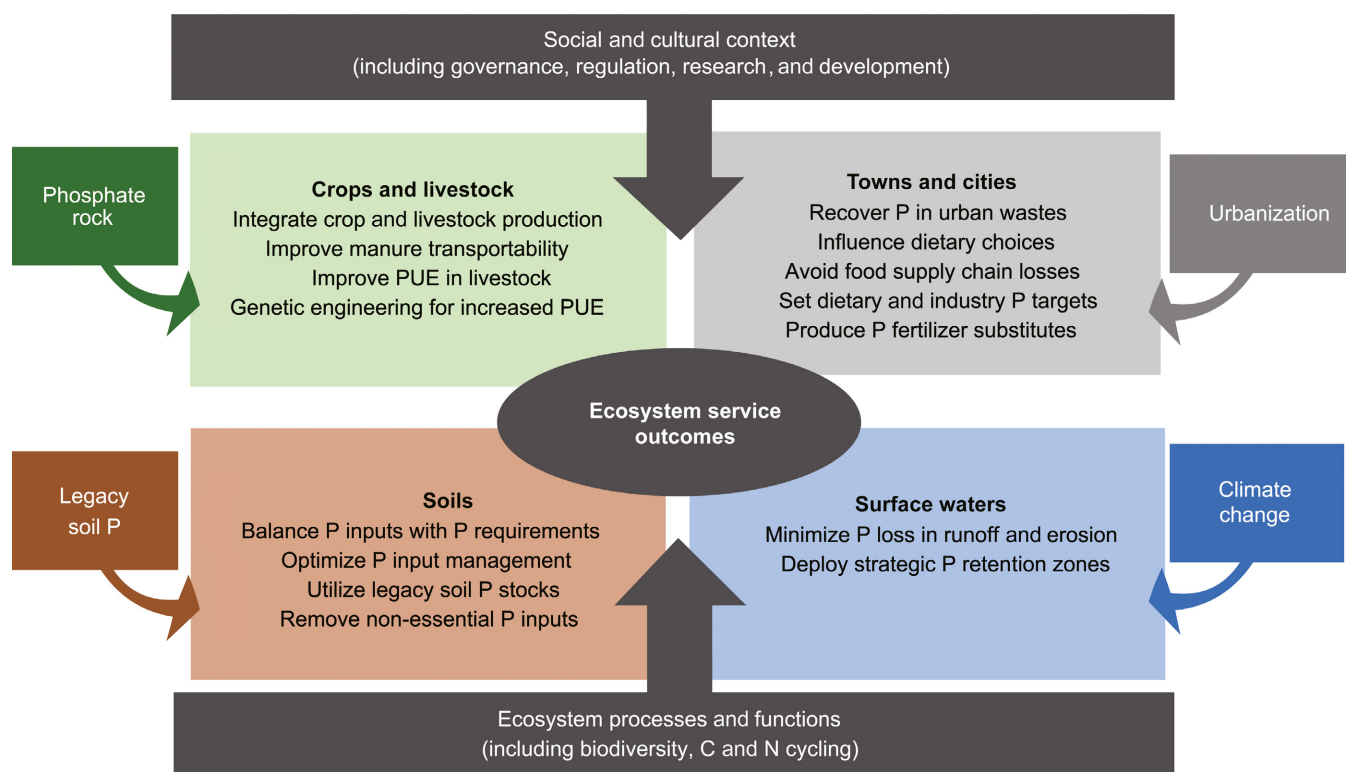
Social and cultural context
(including governance, regulation, research, and development)

Phosphate rock

Crops and livestock
Integrate crop and livestock production
Improve manure transportability
Improve PUE in livestock
Genetic engineering for increased PUE

Towns and cities
Recover P in urban wastes
Influence dietary choices
Avoid food supply chain losses
Set dietary and industry P targets
Produce P fertilizer substitutes

Urbanization

Ecosystem service outcomes

Legacy soil P

Soils
Balance P inputs with P requirements
Optimize P input management
Utilize legacy soil P stocks
Remove non-essential P inputs

Surface waters
Minimize P loss in runoff and erosion
Deploy strategic P retention zones

Climate change

Ecosystem processes and functions
(including biodiversity, C and N cycling)